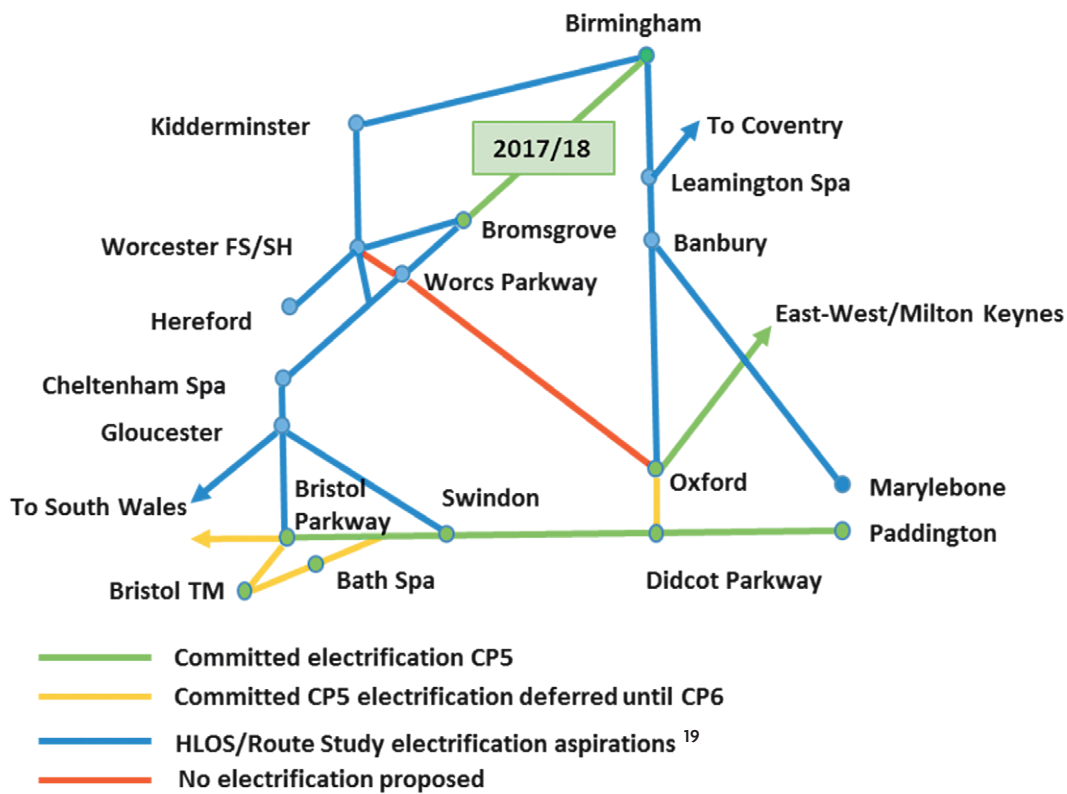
Birmingham

Kidderminster

2017/18

To Coventry

Leamington Spa

Bromsgrove

Banbury

Worcester FS/SH

Worcs Parkway

Hereford

East-West/Milton Keynes

Cheltenham Spa

Gloucester

To South Wales

Bristol Parkway

Swindon

Oxford

Marylebone

Paddington

Bristol TM

Bath Spa

Didcot Parkway

Committed electrification CP5

Committed CP5 electrification deferred until CP6

HLOS/Route Study electrification aspirations $^{19}$

No electrification proposed